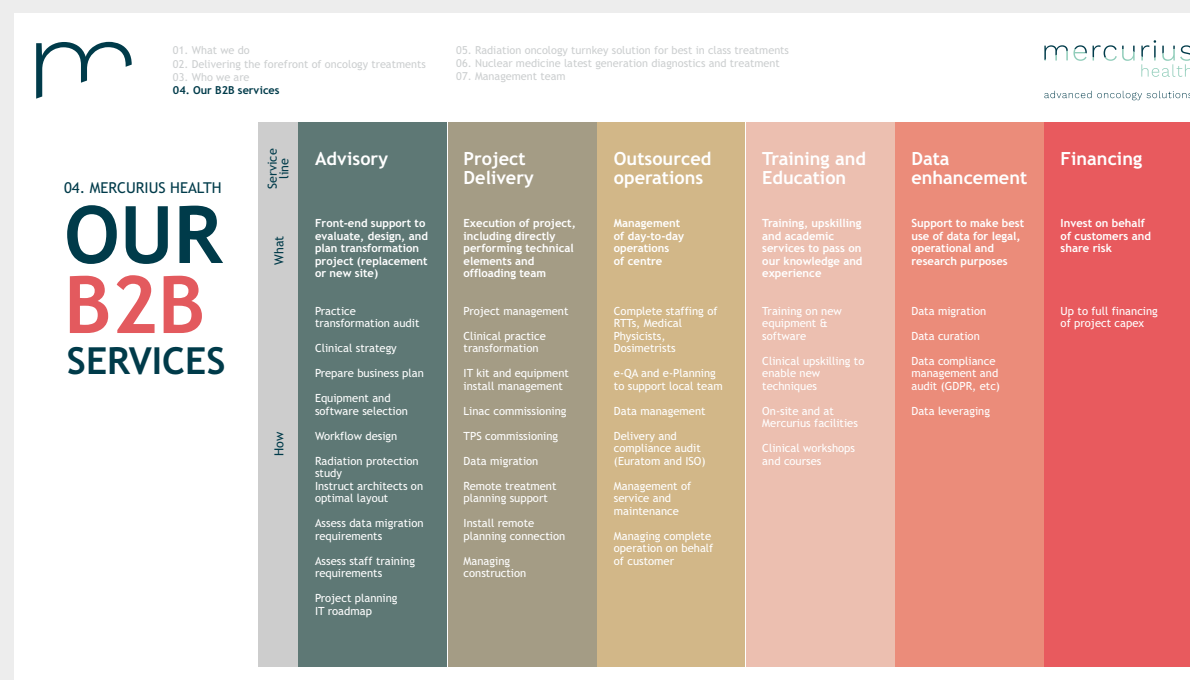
01. What we do
02. Delivering the forefront of oncology treatments
03. Who we are
04. Our B2B services

05. Radiation oncology turnkey solution for best in class treatments
06. Nuclear medicine latest generation diagnostics and treatment
07. Management team

mercurius health
advanced oncology solutions

04. MERCURIUS HEALTH
OUR
B2B
SERVICES

| Service line | Advisory | Project Delivery | Outsourced operations | Training and Education | Data enhancement | Financing |
|---|---|---|---|---|---|---|
| What | Front-end support to evaluate, design, and plan transformation project (replacement or new site) | Execution of project, including directly performing technical elements and offloading team | Management of day-to-day operations of centre | Training, upskilling and academic services to pass on our knowledge and experience | Support to make best use of data for legal, operational and research purposes | Invest on behalf of customers and share risk |
| How | Practice transformation audit<br>Clinical strategy<br>Prepare business plan<br>Equipment and software selection<br>Workflow design<br>Radiation protection study<br>Instruct architects on optimal layout<br>Assess data migration requirements<br>Assess staff training requirements<br>Project planning<br>IT roadmap | Project management<br>Clinical practice transformation<br>IT kit and equipment install management<br>Linac commissioning<br>TPS commissioning<br>Data migration<br>Remote treatment planning support<br>Install remote planning connection<br>Managing construction | Complete staffing of RTTs, Medical Physicists, Dosimetrists<br>e-QA and e-Planning to support local team<br>Data management<br>Delivery and compliance audit (Euratom and ISO)<br>Management of service and maintenance<br>Managing complete operation on behalf of customer | Training on new equipment & software<br>Clinical upskilling to enable new techniques<br>On-site and at Mercurius facilities<br>Clinical workshops and courses | Data migration<br>Data curation<br>Data compliance management and audit (GDPR, etc)<br>Data leveraging | Up to full financing of project capex |